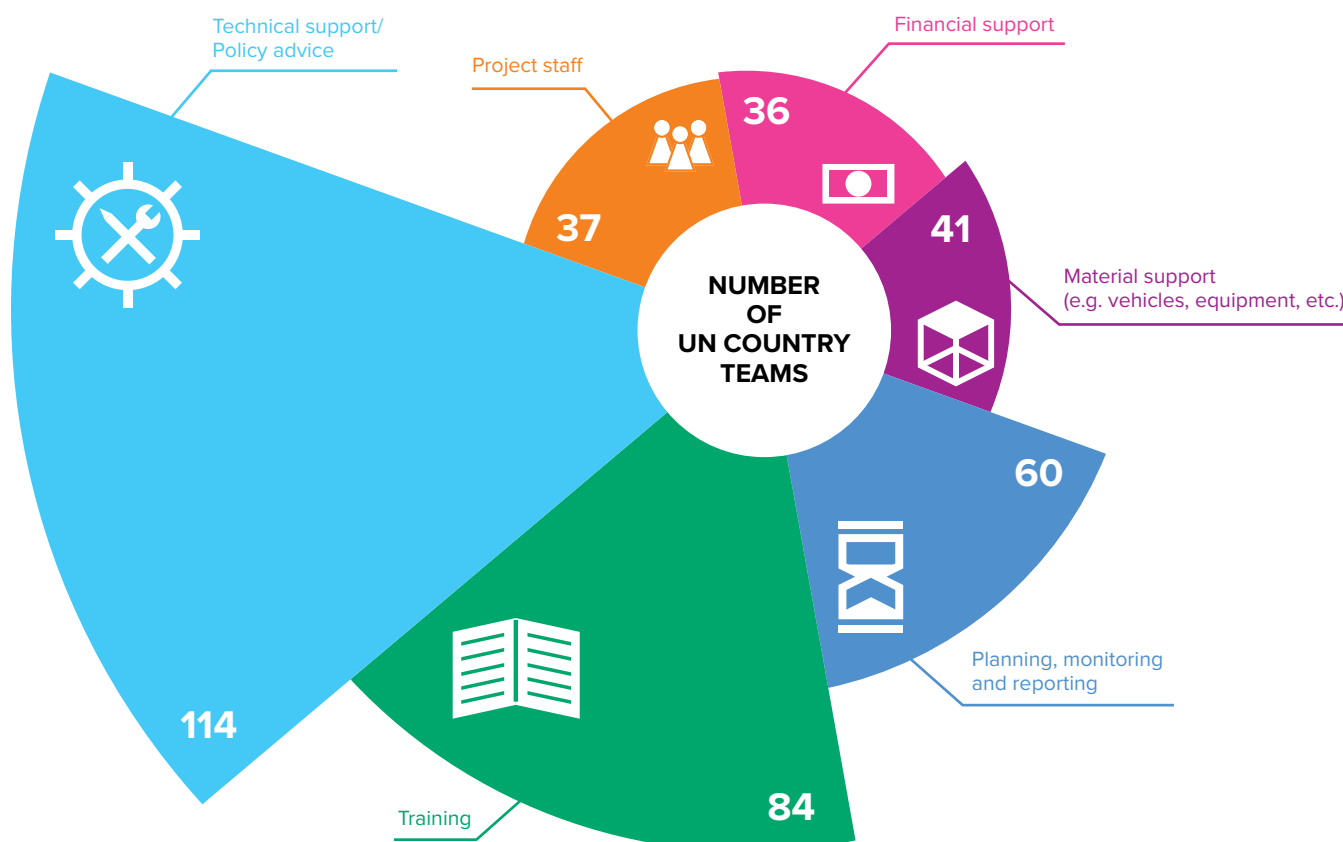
Technical support/
Policy advice

Project staff

Financial support

36

37

41

NUMBER
OF
UN COUNTRY
TEAMS

Material support
(e.g. vehicles, equipment, etc.)

60

Planning, monitoring
and reporting

114

Training

84